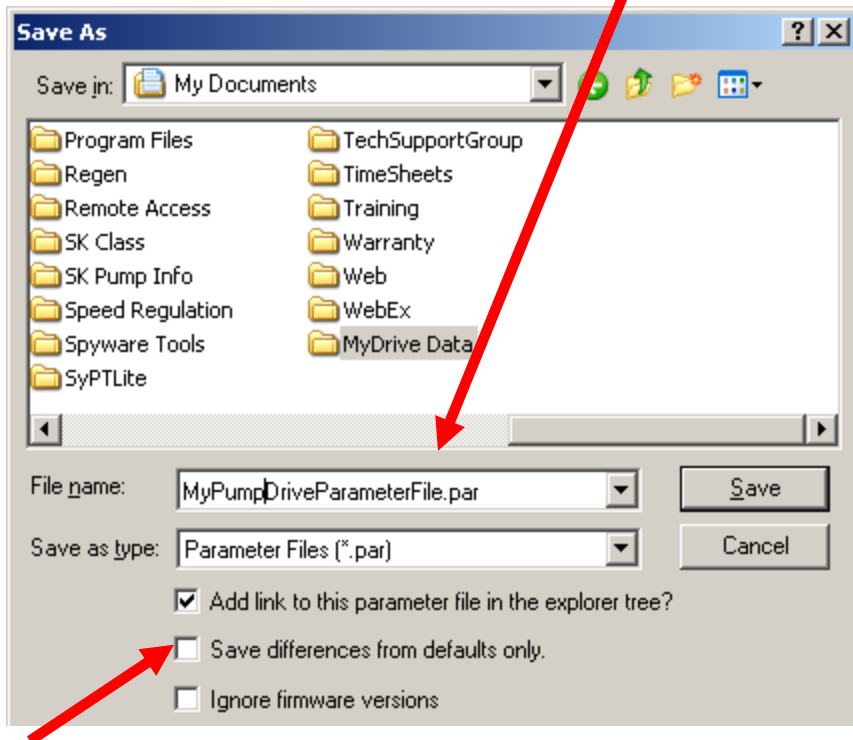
Save As

?

X

Save in: My Documents

Program Files
Regen
Remote Access
SK Class
SK Pump Info
Speed Regulation
Spyware Tools
SyPTLite
TechSupportGroup
TimeSheets
Training
Warranty
Web
WebEx
MyDrive Data

File name: MyPumpDriveParameterFile.par

Save

Save as type: Parameter Files (*.par)

Cancel

Add link to this parameter file in the explorer tree?

Save differences from defaults only.

Ignore firmware versions